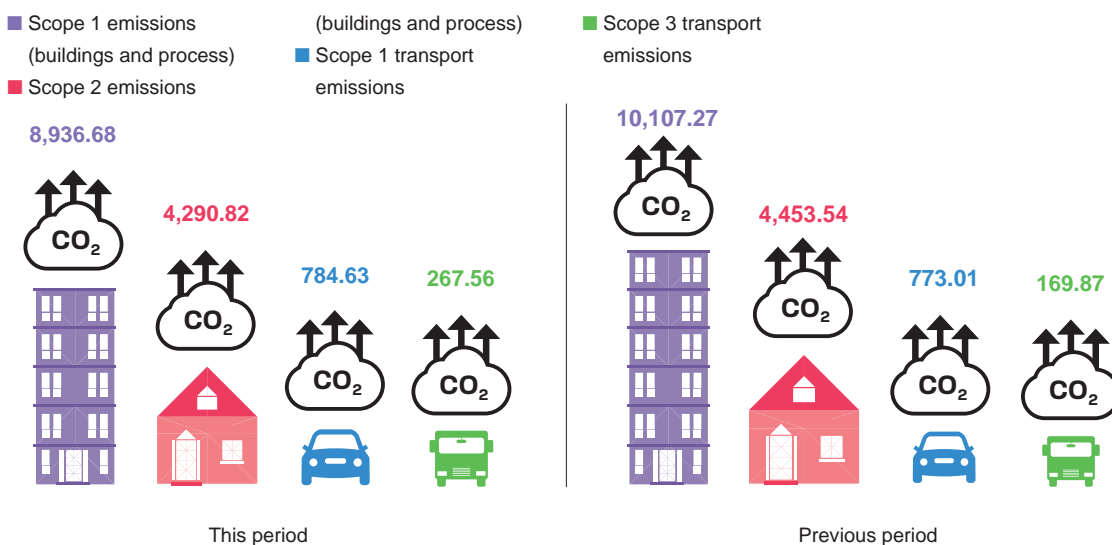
Scope 1 emissions (buildings and process)
Scope 2 emissions (buildings and process)
Scope 1 transport emissions
Scope 3 transport emissions

8,936.68
$CO_2$
4,290.82
$CO_2$
784.63
$CO_2$
267.56
$CO_2$

This period

10,107.27
$CO_2$
4,453.54
$CO_2$
773.01
$CO_2$
169.87
$CO_2$

Previous period